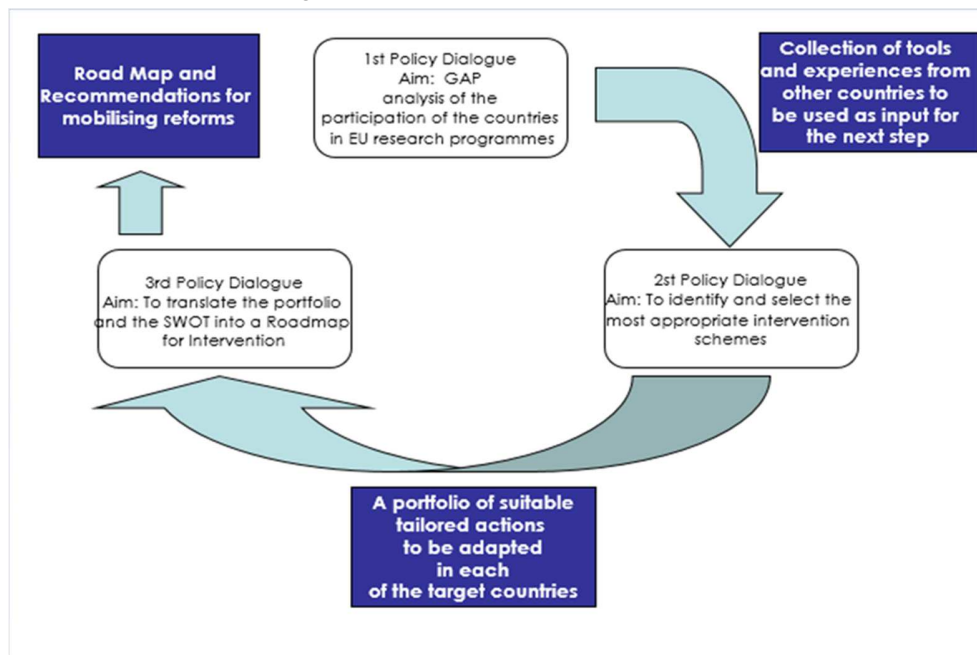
Road Map and Recommendations for mobilising reforms

1st Policy Dialogue
Aim: GAP analysis of the participation of the countries in EU research programmes

Collection of tools and experiences from other countries to be used as input for the next step

3rd Policy Dialogue
Aim: To translate the portfolio and the SWOT into a Roadmap for Intervention

2st Policy Dialogue
Aim: To identify and select the most appropriate intervention schemes

A portfolio of suitable tailored actions to be adapted in each of the target countries